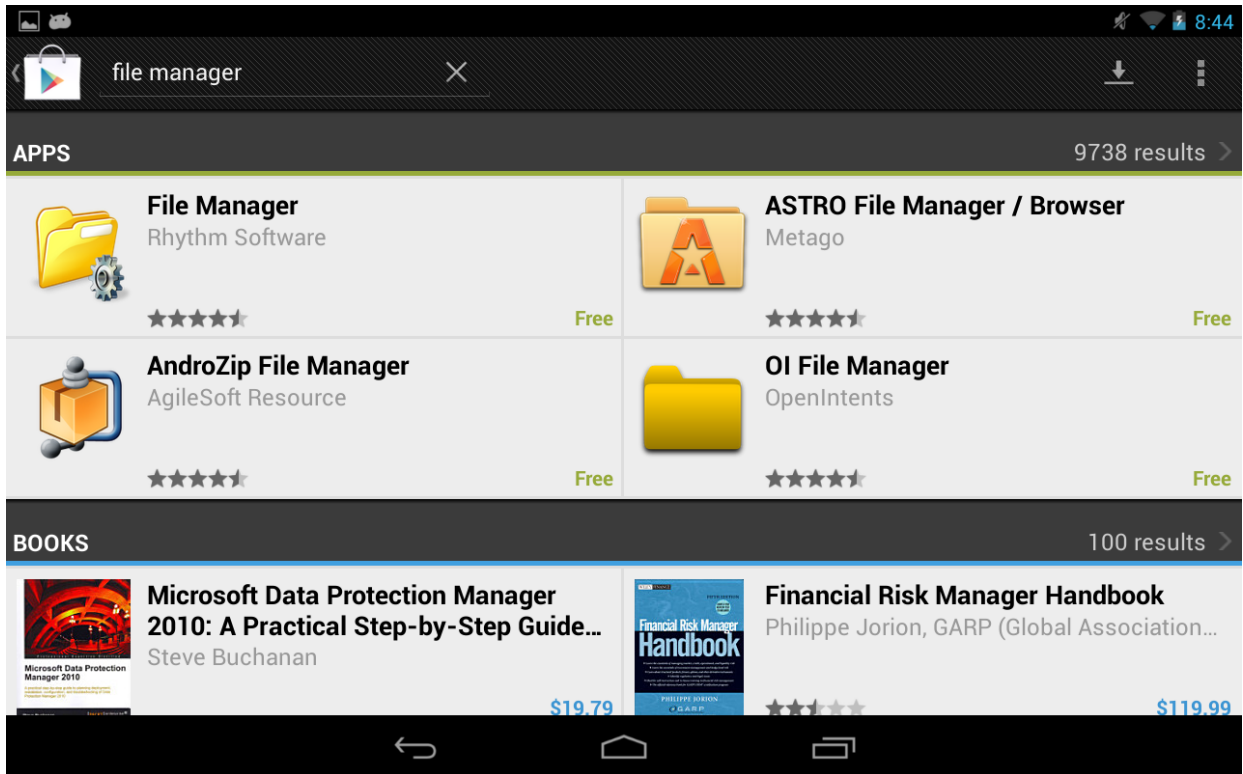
8:44

file manager

APPS

9738 results

File Manager
Rhythm Software
Free

ASTRO File Manager / Browser
Metago
Free

AndroZip File Manager
AgileSoft Resource
Free

OI File Manager
OpenIntents
Free

BOOKS

100 results

Microsoft Data Protection Manager 2010
Microsoft Data Protection Manager 2010: A Practical Step-by-Step Guide…
Steve Buchanan
$19.79

Financial Risk Manager Handbook
PHILIPPE JORION
GARP
Financial Risk Manager Handbook
Philippe Jorion, GARP (Global Association…
$119.99